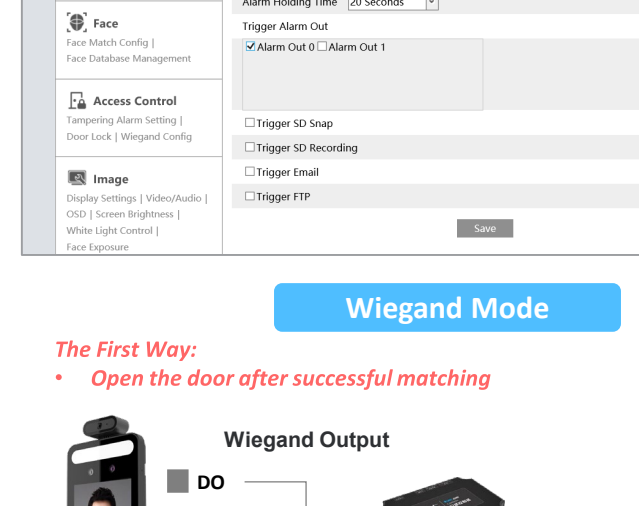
Face
Face Match Config |
Face Database Management

Access Control
Tampering Alarm Setting |
Door Lock | Wiegand Config

Image
Display Settings | Video/Audio |
OSD | Screen Brightness |
White Light Control |
Face Exposure

Alarm Holding Time 20 Seconds

Trigger Alarm Out

☑Alarm Out 0 ☐Alarm Out 1

☐Trigger SD Snap

☐Trigger SD Recording

☐Trigger Email

☐Trigger FTP

Save

Wiegand Mode

The First Way:

• Open the door after successful matching

Wiegand Output

DO